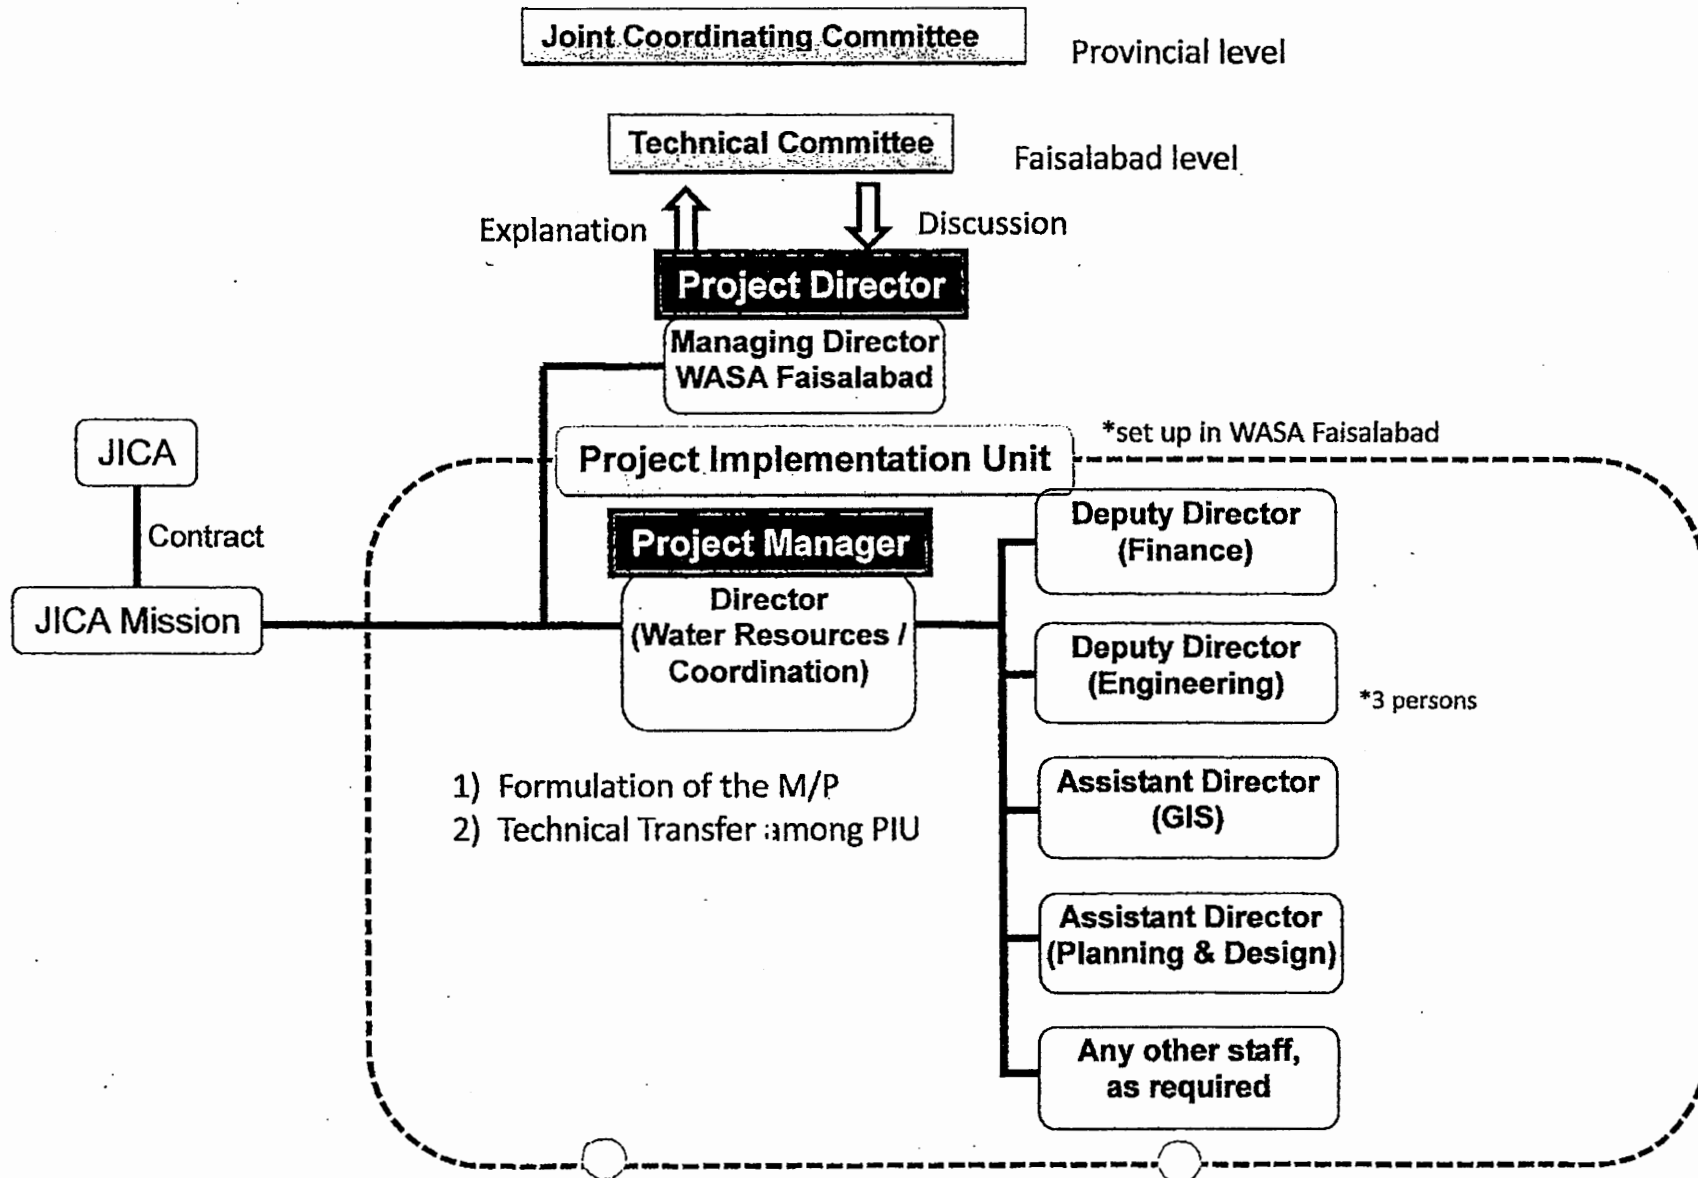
Joint Coordinating Committee

Provincial level

Technical Committee

Faisalabad level

Explanation

Discussion

Project Director

Managing Director WASA Faisalabad

JICA

Contract

JICA Mission

Project Implementation Unit

*set up in WASA Faisalabad

Project Manager

Director (Water Resources / Coordination)

Deputy Director (Finance)

Deputy Director (Engineering)

*3 persons

Assistant Director (GIS)

Assistant Director (Planning & Design)

Any other staff, as required

1) Formulation of the M/P
2) Technical Transfer among PIU